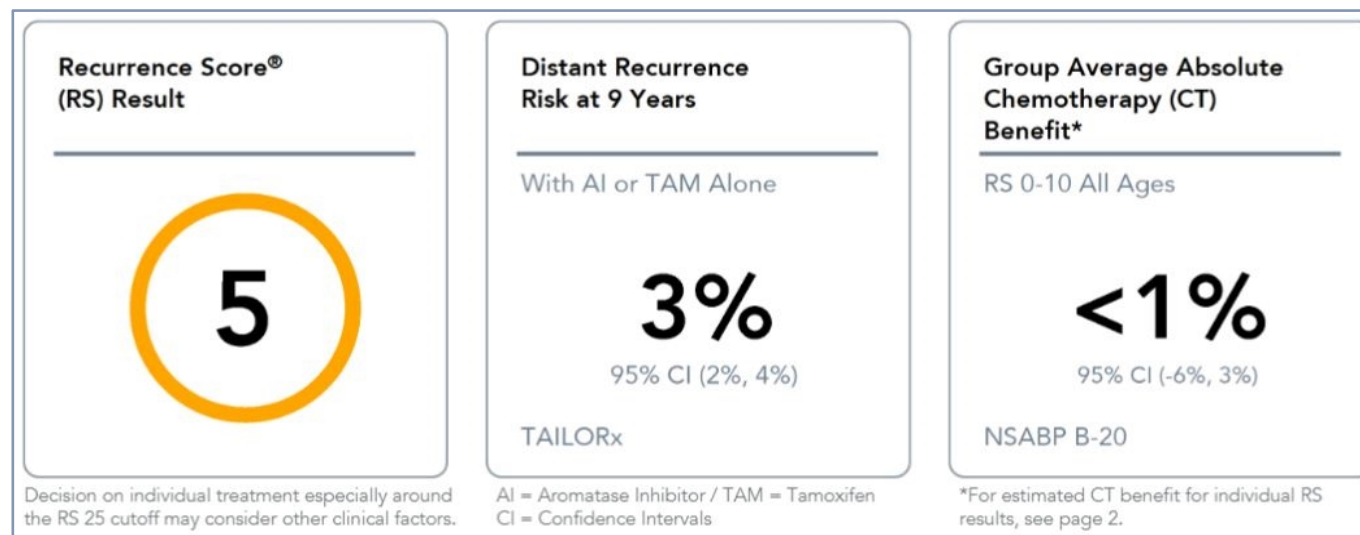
Recurrence Score®
(RS) Result

5

Decision on individual treatment especially around the RS 25 cutoff may consider other clinical factors.

Distant Recurrence
Risk at 9 Years

With AI or TAM Alone

3%

95% CI (2%, 4%)

TAILORx

AI = Aromatase Inhibitor / TAM = Tamoxifen
CI = Confidence Intervals

Group Average Absolute
Chemotherapy (CT)
Benefit*

RS 0-10 All Ages

<1%

95% CI (-6%, 3%)

NSABP B-20

*For estimated CT benefit for individual RS results, see page 2.